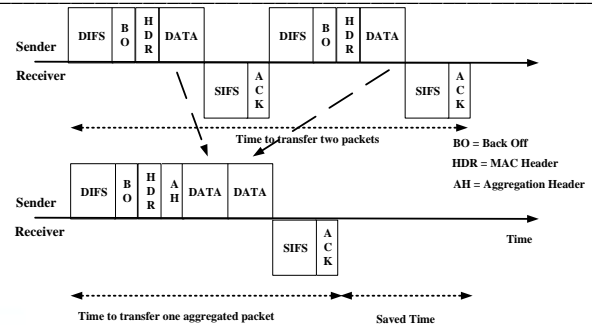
Sender

DIFS BO HDR DATA

DIFS BO HDR DATA

Receiver

SIFS ACK

SIFS ACK

Time to transfer two packets

BO = Back Off

HDR = MAC Header

AH = Aggregation Header

Sender

DIFS BO HDR AH DATA DATA

Receiver

SIFS ACK

Time

Time to transfer one aggregated packet

Saved Time